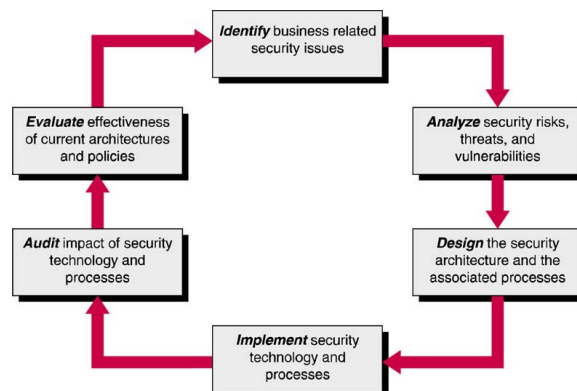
Identify business related security issues

Analyze security risks, threats, and vulnerabilities

Design the security architecture and the associated processes

Implement security technology and processes

Audit impact of security technology and processes

Evaluate effectiveness of current architectures and policies